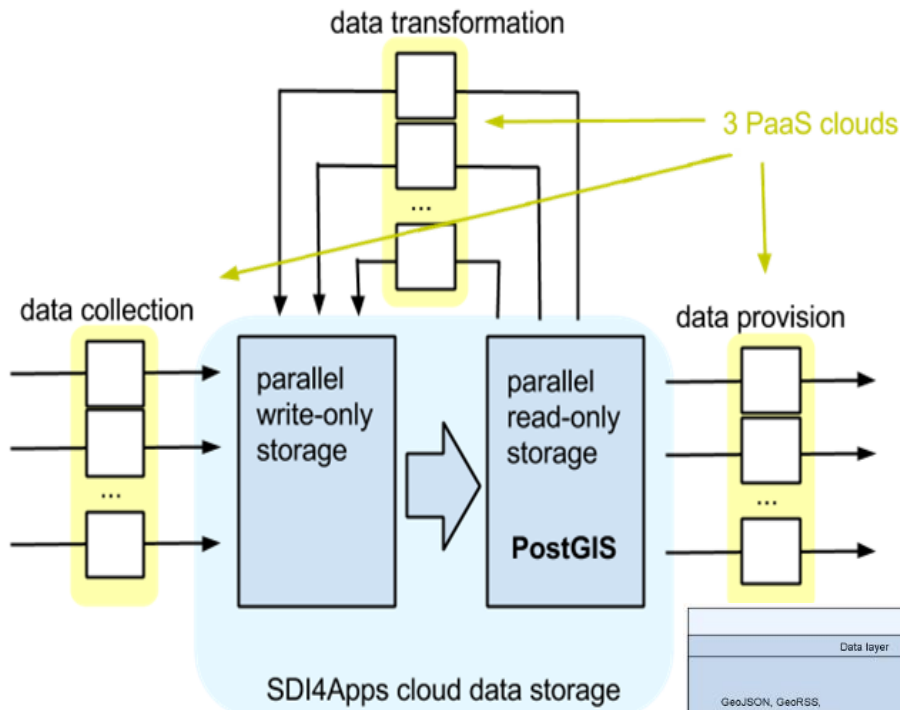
data transformation

3 PaaS clouds

...

data collection

...

data provision

...

parallel write-only storage

parallel read-only storage

PostGIS

SDI4Apps cloud data storage

Data layer

GeoJSON, GeoRSS,